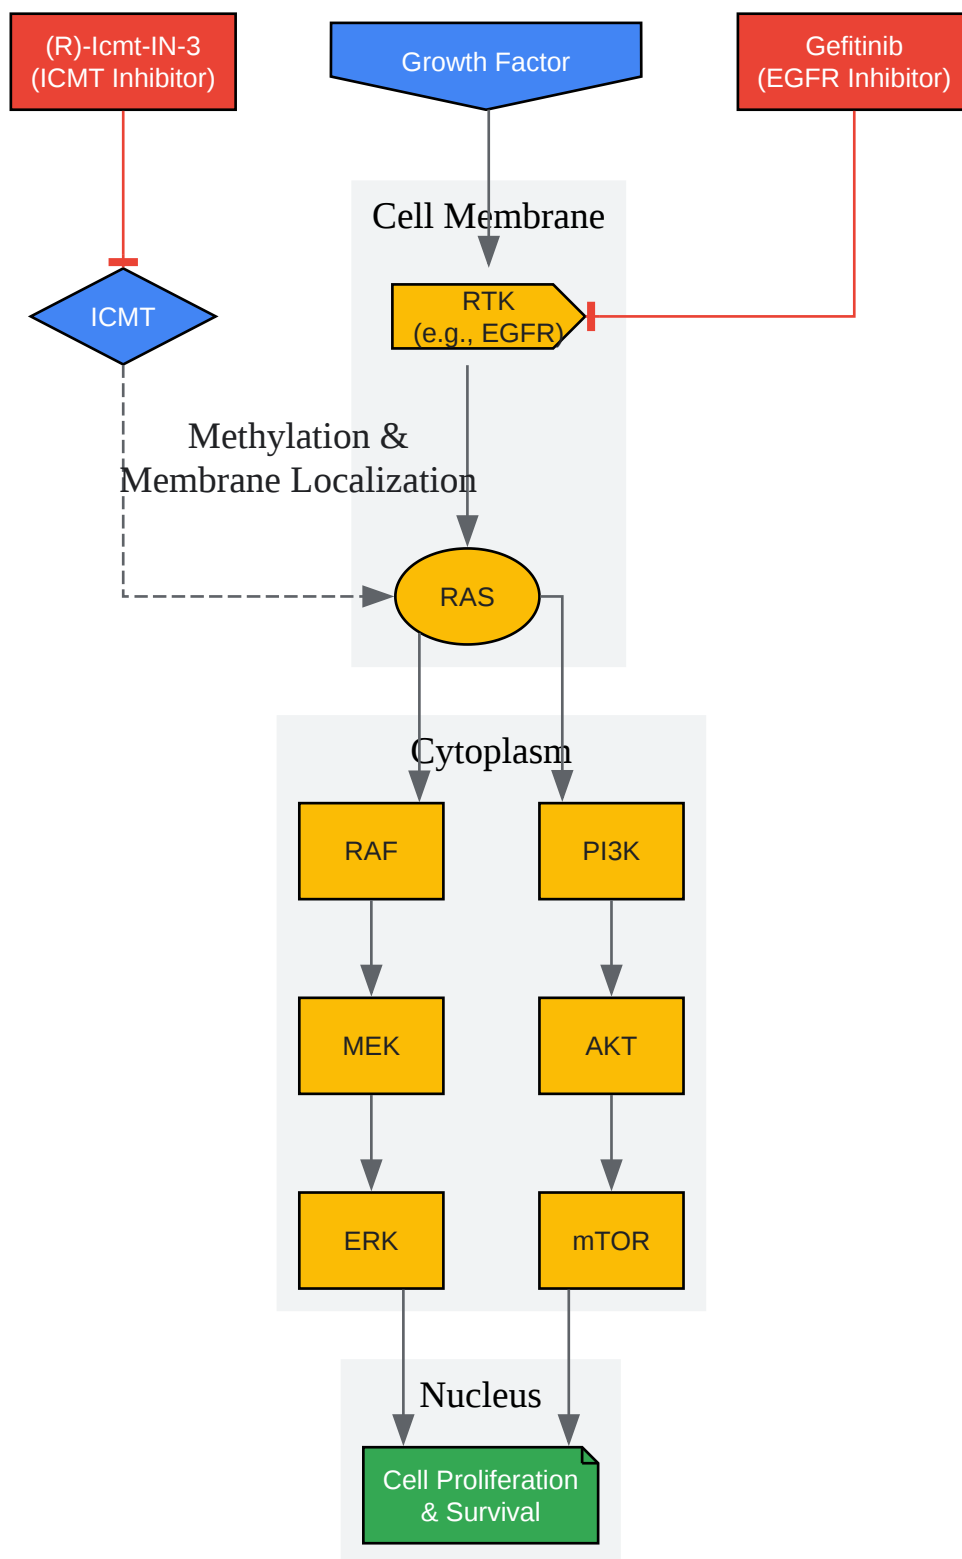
(R)-Icmt-IN-3
(ICMT Inhibitor)

Growth Factor

Gefitinib
(EGFR Inhibitor)

Cell Membrane

ICMT

RTK
(e.g., EGFR)

Methylation &
Membrane Localization

RAS

Cytoplasm

RAF

PI3K

MEK

AKT

ERK

mTOR

Nucleus

Cell Proliferation
& Survival